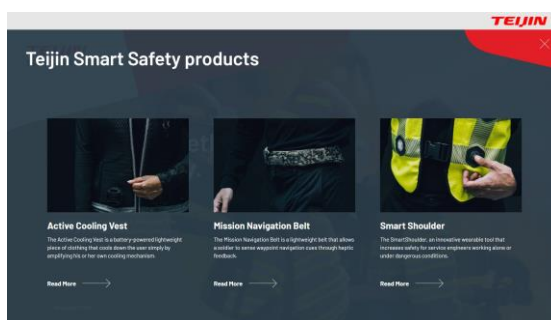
TEIJIN

Teijin Smart Safety products

Active Cooling Vest

The Active Cooling Vest is a battery-powered lightweight piece of clothing that cools down the user simply by amplifying his or her own cooling mechanism.

Read More

Mission Navigation Belt

The Mission Navigation Belt is a lightweight belt that allows a soldier to sense waypoint navigation cues through haptic feedback.

Read More

Smart Shoulder

The SmartShoulder, an innovative wearable tool that increases safety for service engineers working alone or under dangerous conditions.

Read More